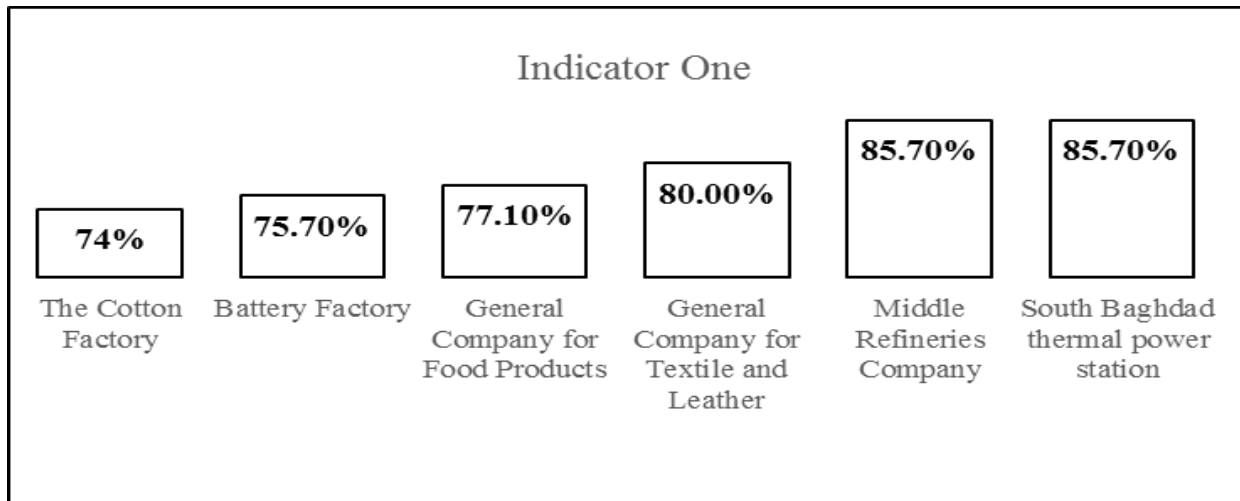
Indicator One

74%
The Cotton Factory

75.70%
Battery Factory

77.10%
General Company for Food Products

80.00%
General Company for Textile and Leather

85.70%
Middle Refineries Company

85.70%
South Baghdad thermal power station